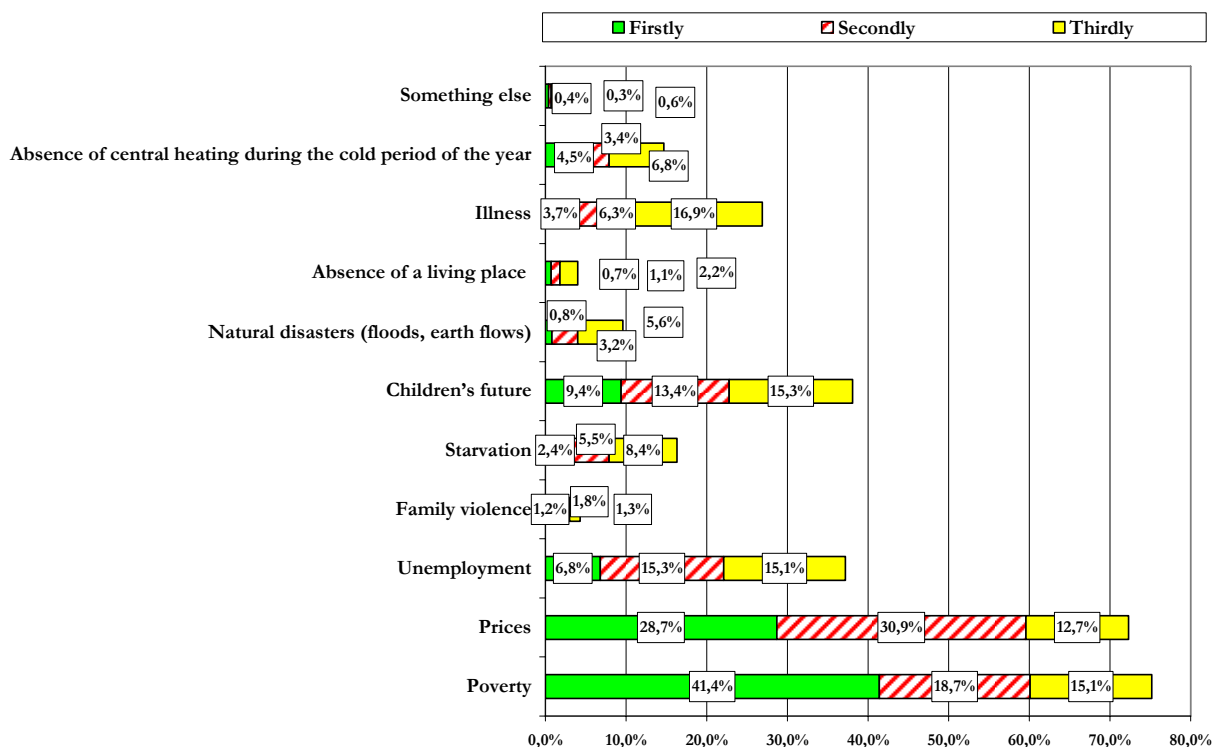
Firstly Secondly Thirdly

Something else 0,4% 0,3% 0,6%

Absence of central heating during the cold period of the year 4,5% 3,4% 6,8%

Illness 3,7% 6,3% 16,9%

Absence of a living place 0,7% 1,1% 2,2%

Natural disasters (floods, earth flows) 0,8% 5,6% 3,2%

Children's future 9,4% 13,4% 15,3%

Starvation 2,4% 5,5% 8,4%

Family violence 1,2% 1,8% 1,3%

Unemployment 6,8% 15,3% 15,1%

Prices 28,7% 30,9% 12,7%

Poverty 41,4% 18,7% 15,1%

0,0% 10,0% 20,0% 30,0% 40,0% 50,0% 60,0% 70,0% 80,0%